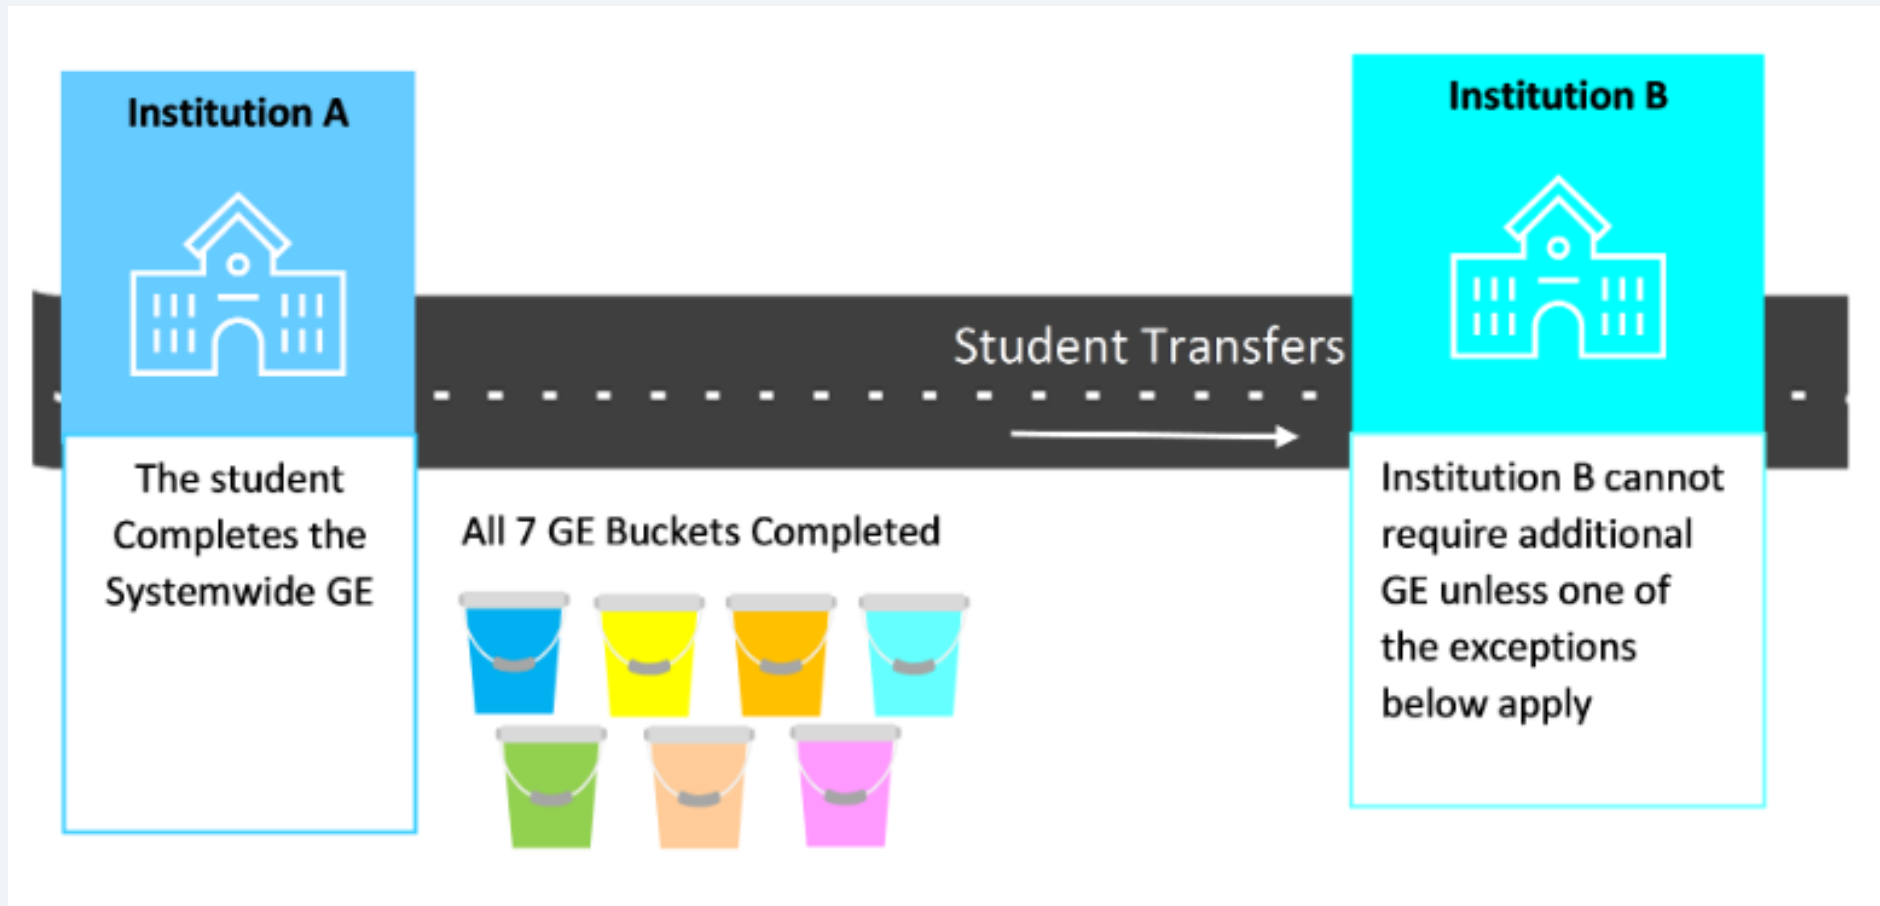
Institution A

The student Completes the Systemwide GE

Student Transfers

All 7 GE Buckets Completed

Institution B

Institution B cannot require additional GE unless one of the exceptions below apply